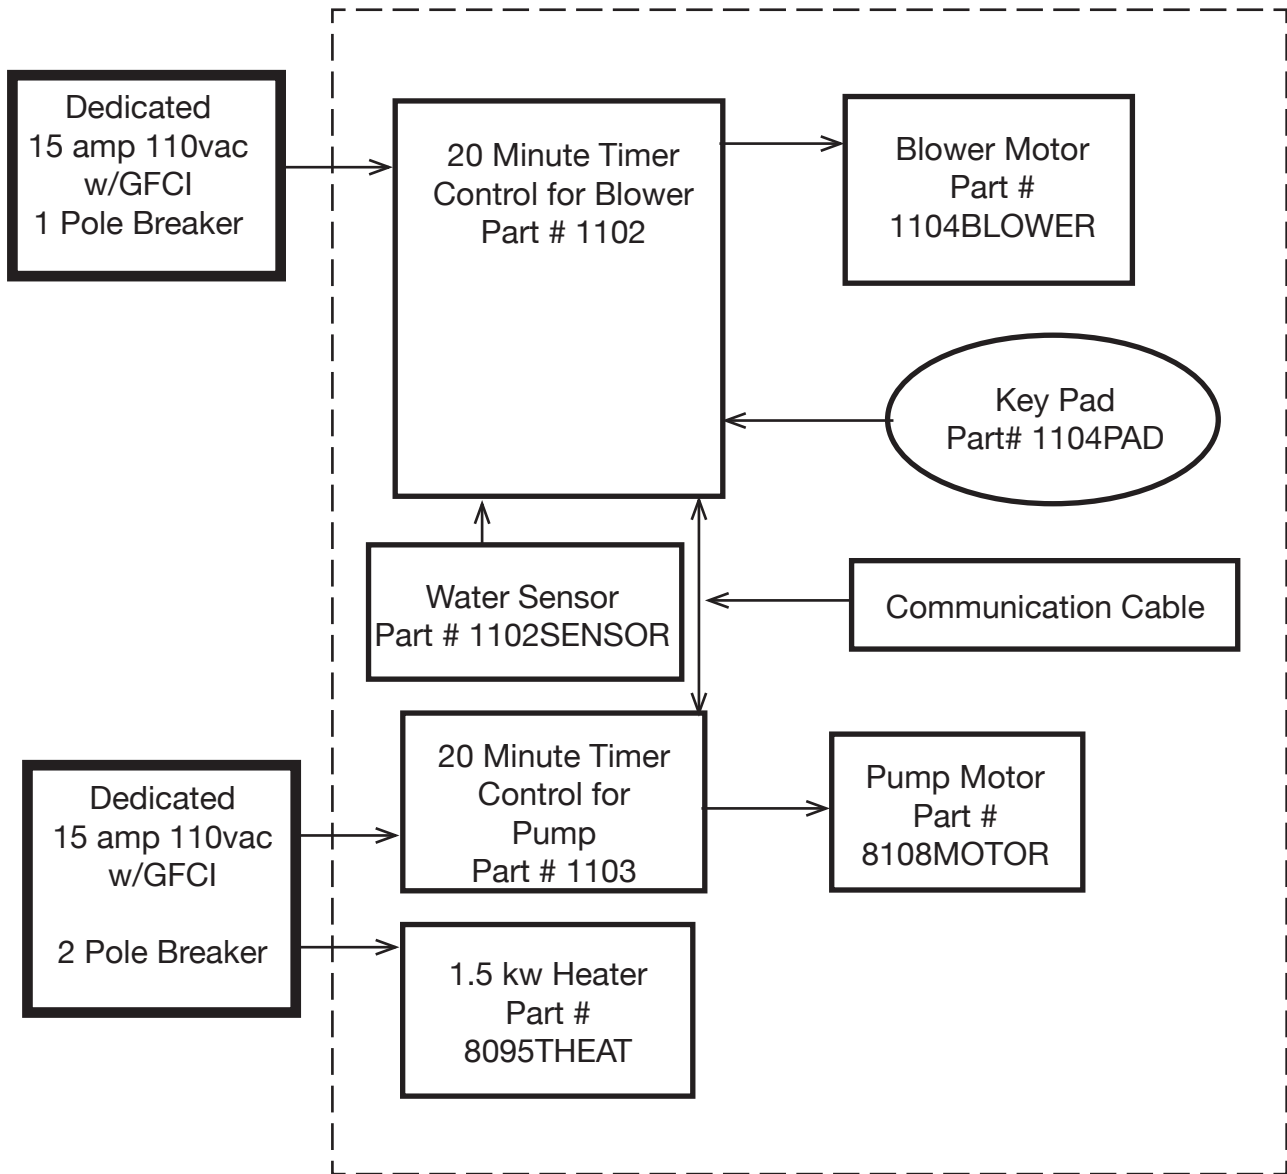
Dedicated
15 amp 110vac
w/GFCI
1 Pole Breaker

20 Minute Timer
Control for Blower
Part # 1102

Blower Motor
Part #
1104BLOWER

Key Pad
Part# 1104PAD

Water Sensor
Part # 1102SENSOR

Communication Cable

Dedicated
15 amp 110vac
w/GFCI

2 Pole Breaker

20 Minute Timer
Control for
Pump
Part # 1103

Pump Motor
Part #
8108MOTOR

1.5 kw Heater
Part #
8095THEAT